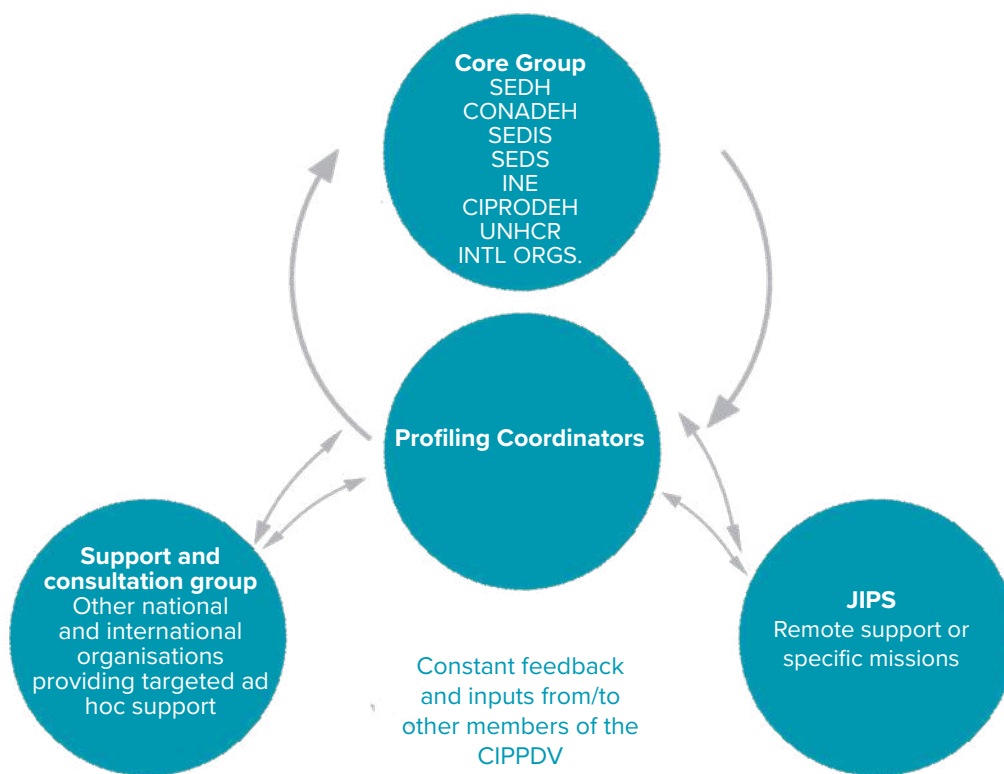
Core Group
SEDH
CONADEH
SEDIS
SEDS
INE
CIPRODEH
UNHCR
INTL ORGS.

Profiling Coordinators

Support and consultation group
Other national and international organisations providing targeted ad hoc support

Constant feedback and inputs from/to other members of the CIPPDV

JIPS
Remote support or specific missions